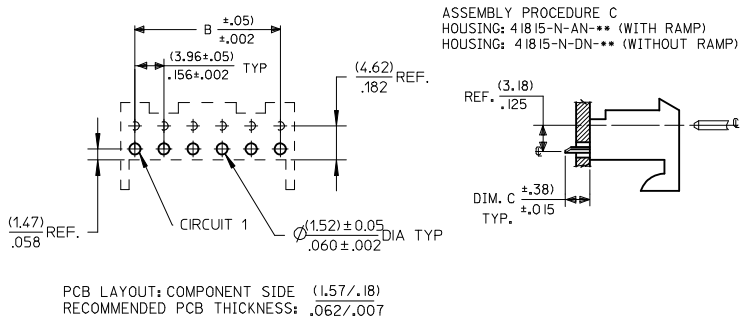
ASSEMBLY PROCEDURE C
HOUSING: 41815-N-AN-** (WITH RAMP)
HOUSING: 41815-N-DN-** (WITHOUT RAMP)

B $\frac{\pm.05)}{\pm.002}$

$\frac{(3.96\pm.05)}{.156\pm.002}$ TYP

$\frac{(4.62)}{.182}$ REF.

REF. $\frac{(3.18)}{.125}$

℄

℄

$\frac{(1.47)}{.058}$ REF.

CIRCUIT 1

$\varnothing\frac{(1.52)\pm0.05}{.060\pm.002}$ DIA TYP

DIM. C $\frac{\pm.38)}{\pm.015}$
TYP.

PCB LAYOUT: COMPONENT SIDE $\frac{(1.57/.18)}{.062/.007}$
RECOMMENDED PCB THICKNESS: